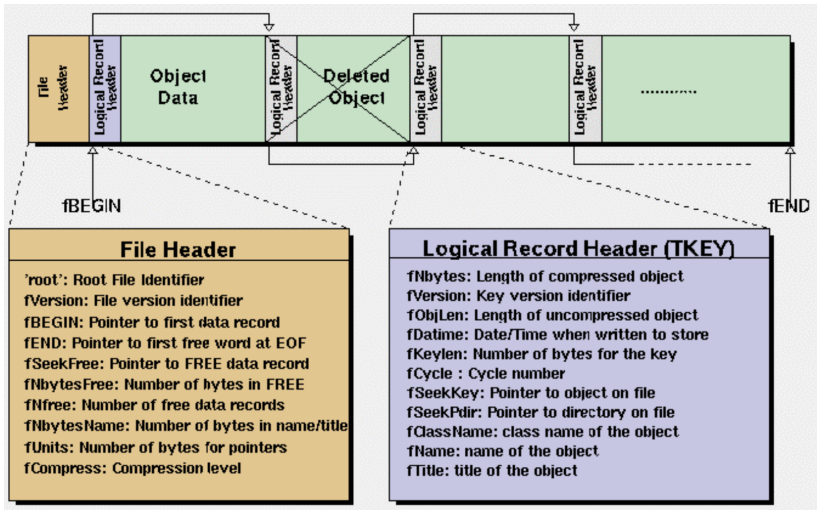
File Header

Logical Record Header

Object Data

Logical Record Header

Deleted Object

Logical Record Header

Logical Record Header

.........

fBEGIN

fEND

File Header

'root': Root File Identifier
fVersion: File version identifier
fBEGIN: Pointer to first data record
fEND: Pointer to first free word at EOF
fSeekFree: Pointer to FREE data record
fNbytesFree: Number of bytes in FREE
fNfree: Number of free data records
fNbytesName: Number of bytes in name/title
fUnits: Number of bytes for pointers
fCompress: Compression level

Logical Record Header (TKEY)

fNbytes: Length of compressed object
fVersion: Key version identifier
fObjLen: Length of uncompressed object
fDatime: Date/Time when written to store
fKeylen: Number of bytes for the key
fCycle : Cycle number
fSeekKey: Pointer to object on file
fSeekPdir: Pointer to directory on file
fClassName: class name of the object
fName: name of the object
fTitle: title of the object